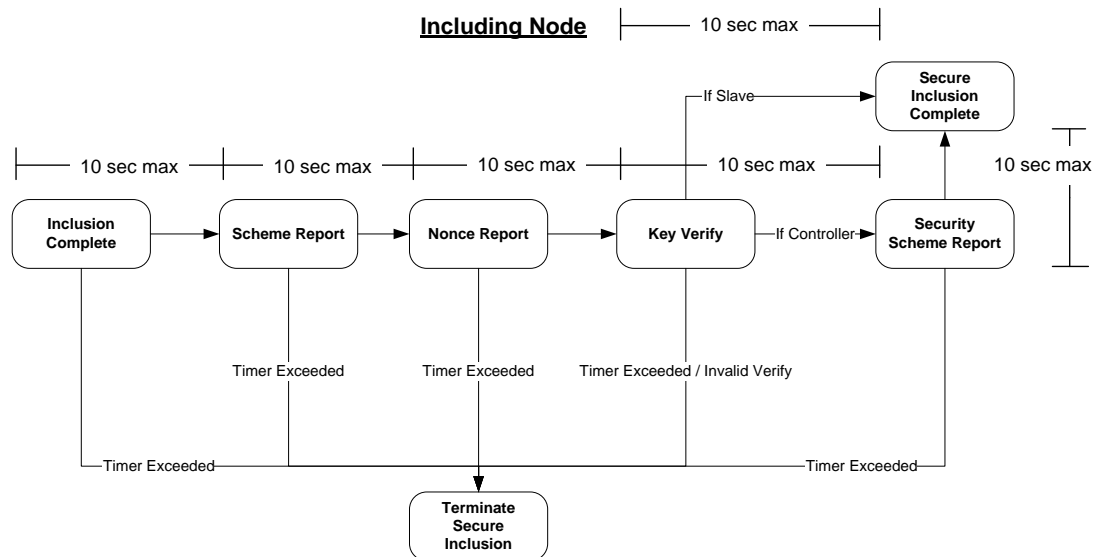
Including Node

10 sec max

Secure Inclusion Complete

If Slave

10 sec max

10 sec max

10 sec max

10 sec max

10 sec max

Inclusion Complete

Scheme Report

Nonce Report

Key Verify

If Controller

Security Scheme Report

Timer Exceeded

Timer Exceeded

Timer Exceeded / Invalid Verify

Timer Exceeded

Timer Exceeded

Terminate Secure Inclusion